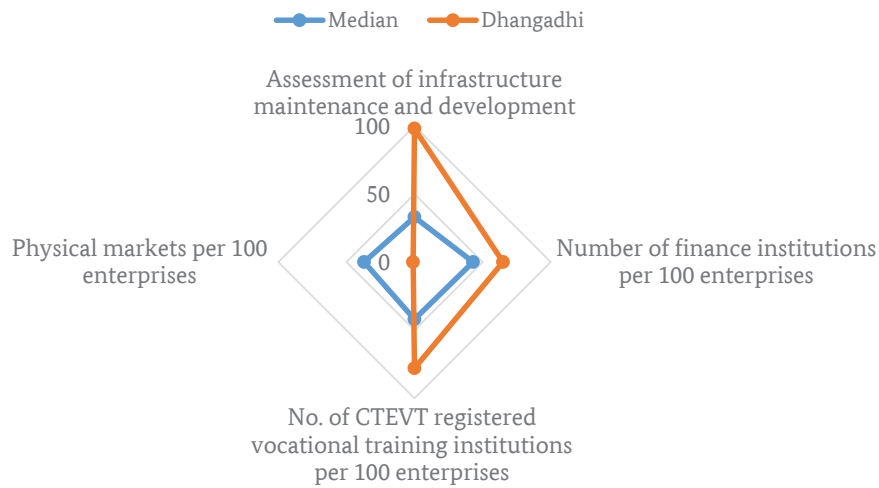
Median Dhangadhi

Assessment of infrastructure maintenance and development

100

50

0

Physical markets per 100 enterprises

Number of finance institutions per 100 enterprises

No. of CTEVT registered vocational training institutions per 100 enterprises